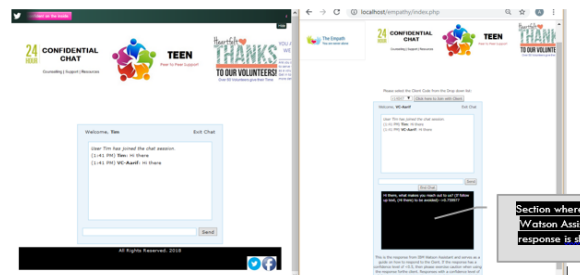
Follow us on the Mobile

24 HOUR CONFIDENTIAL CHAT
Counseling | Support | Resources

TEEN
Peer to Peer Support!

Heartfelt THANKS TO OUR VOLUNTEERS!
Over 50 Volunteers give their Time

YOU MAKE A DIFFERENCE

Welcome, Tim
Exit Chat

User Tim has joined the chat session.
(1:41 PM) Tim: Hi there
(1:41 PM) VC-Aarif: Hi there

Send

All Rights Reserved. 2018

localhost/empathy/index.php

The Empath

24 HOUR CONFIDENTIAL CHAT
Counseling | Support | Resources

TEEN
Peer to Peer Support!

Heartfelt THANKS TO OUR VOLUNTE

Please select the Client Code from the drop down list:
Click here to Join Client

Welcome, VC-Aarif
Exit Chat

User Tim has joined the chat session.
(1:41 PM) Tim: Hi there
(1:41 PM) VC-Aarif: Hi there

Send

Text Chat

Hi there, what makes you reach out to us? (If follow up too), (Hi there) to be avoided) - > 0.78977

This is the response from IBM Watson Assistant and serves as a guide on how to respond to the Client. If the response has a confidence level of < 0.5, then please exercise caution when using the response further down. Responses with a confidence level of

Section where Watson Assi response is s